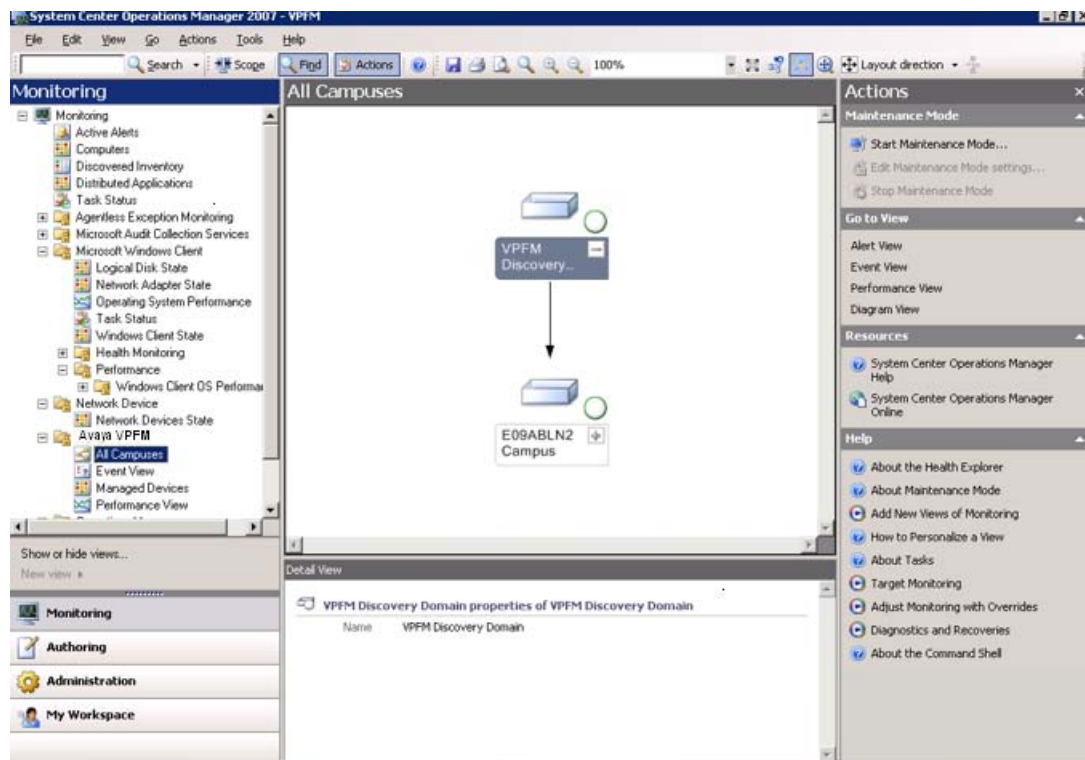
System Center Operations Manager 2007 - VPFM

File Edit View Go Actions Tools Help

Search Scope Find Actions 100% Layout direction

Monitoring

Monitoring
Active Alerts
Computers
Discovered Inventory
Distributed Applications
Task Status
Agentless Exception Monitoring
Microsoft Audit Collection Services
Microsoft Windows Client
Logical Disk State
Network Adapter State
Operating System Performance
Task Status
Windows Client State
Health Monitoring
Performance
Windows Client OS Performa
Network Device
Network Devices State
Avaya VPFM
All Campuses
Event View
Managed Devices
Performance View

Show or hide views...
New view ▸

Monitoring
Authoring
Administration
My Workspace

All Campuses

VPFM Discovery...

E09ABLN2 Campus

Detail View

VPFM Discovery Domain properties of VPFM Discovery Domain
Name VPFM Discovery Domain

Actions

Maintenance Mode
Start Maintenance Mode...
Edit Maintenance Mode settings...
Stop Maintenance Mode

Go to View
Alert View
Event View
Performance View
Diagram View

Resources
System Center Operations Manager Help
System Center Operations Manager Online

Help
About the Health Explorer
About Maintenance Mode
Add New Views of Monitoring
How to Personalize a View
About Tasks
Target Monitoring
Adjust Monitoring with Overrides
Diagnostics and Recoveries
About the Command Shell